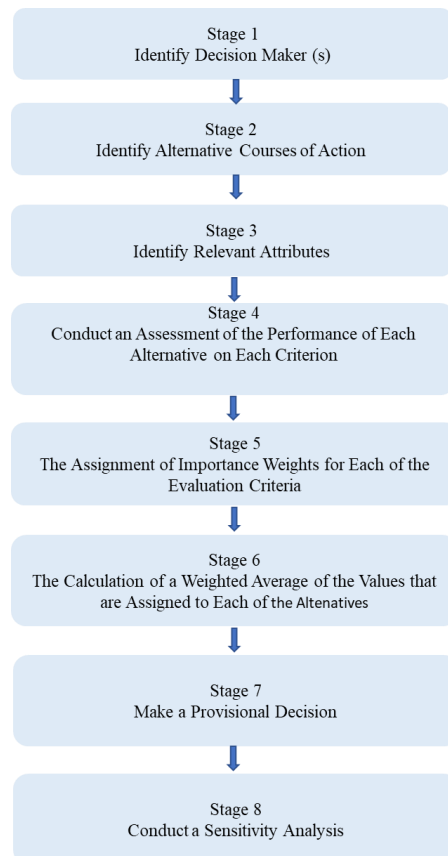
Stage 1
Identify Decision Maker (s)

Stage 2
Identify Alternative Courses of Action

Stage 3
Identify Relevant Attributes

Stage 4
Conduct an Assessment of the Performance of Each Alternative on Each Criterion

Stage 5
The Assignment of Importance Weights for Each of the Evaluation Criteria

Stage 6
The Calculation of a Weighted Average of the Values that are Assigned to Each of the Altenatives

Stage 7
Make a Provisional Decision

Stage 8
Conduct a Sensitivity Analysis